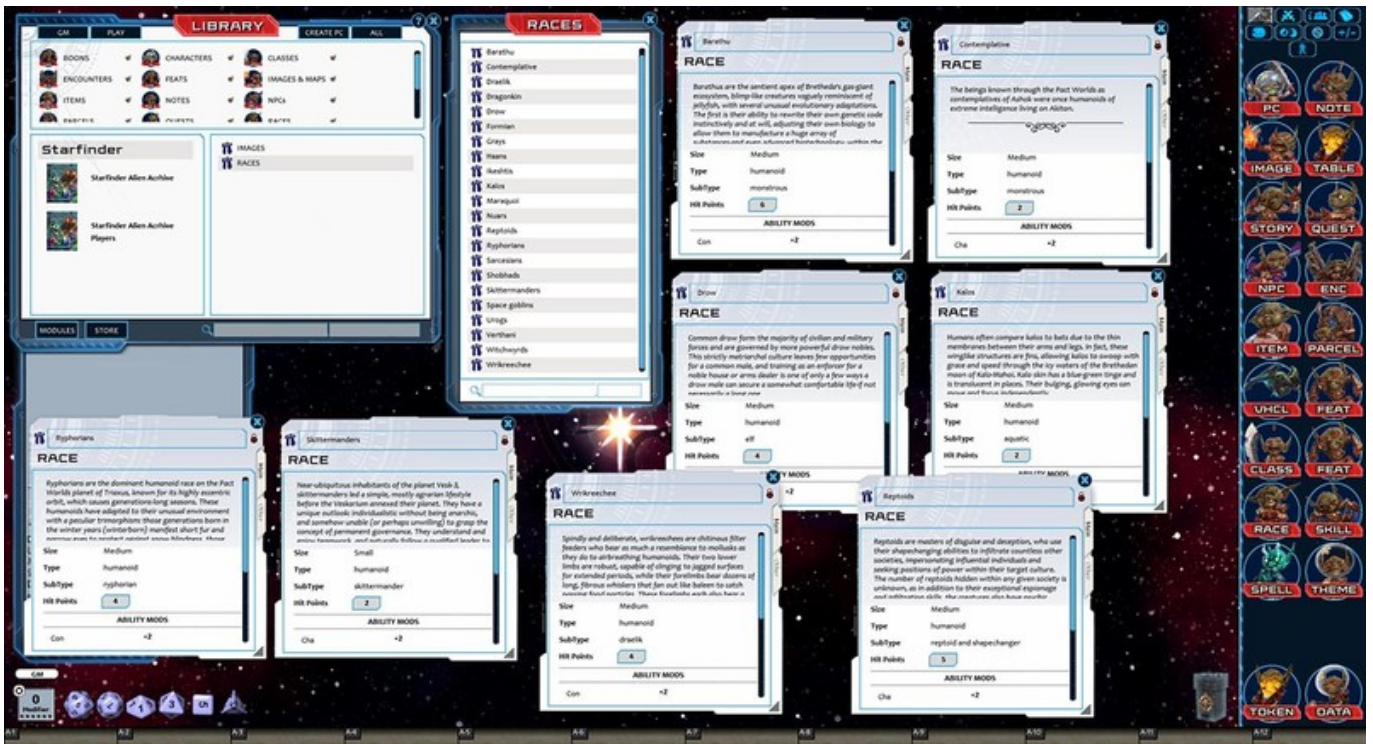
LIBRARY

GM | PLAY | CREATE PC | ALL

BOONS
CHARACTERS
CLASSES
ENCOUNTERS
FEATS
IMAGES & MAPS
ITEMS
NOTES
NPCs

Starfinder

Starfinder Alien Archive

Starfinder Alien Archive Players

IMAGES
RACES

MODULES | STORE

RACES

Barathu
Contemplative
Draelik
Dragonkin
Drow
Formian
Grays
Haans
Ikeshtis
Kalos
Maraquoi
Nuars
Reptoids
Ryphorians
Sarcesians
Shobhads
Skittermanders
Space goblins
Urogs
Verthani
Witchwyrds
Wrikreechee

Barathu
RACE
Barathus are the sentient apex of Bretheda's gas-giant ecosystem, blimp-like creatures vaguely reminiscent of jellyfish, with several unusual evolutionary adaptations. The first is their ability to rewrite their own genetic code instinctively and at will, adjusting their own biology to allow them to manufacture a huge array of
Size Medium
Type humanoid
SubType monstrous
Hit Points 6
ABILITY MODS
Con +2

Contemplative
RACE
The beings known through the Pact Worlds as contemplatives of Ashok were once humanoids of extreme intelligence living on Akiton.
Size Medium
Type humanoid
SubType monstrous
Hit Points 2
ABILITY MODS
Cha +2

Drow
RACE
Common drow form the majority of civilian and military forces and are governed by more powerful drow nobles. This strictly matriarchal culture leaves few opportunities for a common male, and training as an enforcer for a noble house or arms dealer is one of only a few ways a drow male can secure a somewhat comfortable life if not
Size Medium
Type humanoid
SubType elf
Hit Points 4

Kalos
RACE
Humans often compare kalos to bats due to the thin membranes between their arms and legs. In fact, these winglike structures are fins, allowing kalos to swoop with grace and speed through the icy waters of the Bretheden moon of Kalo-Mahoi. Kalo skin has a blue-green tinge and is translucent in places. Their bulging, glowing eyes can
Size Medium
Type humanoid
SubType aquatic
Hit Points 2

Ryphorians
RACE
Ryphorians are the dominant humanoid race on the Pact Worlds planet of Triaxus, known for its highly eccentric orbit, which causes generations-long seasons. These humanoids have adapted to their unusual environment with a peculiar trimorphism: those generations born in the winter years (winterborn) manifest short fur and
Size Medium
Type humanoid
SubType ryphorian
Hit Points 4
ABILITY MODS
Con +2

Skittermanders
RACE
Near-ubiquitous inhabitants of the planet Vesk-3, skittermanders led a simple, mostly agrarian lifestyle before the Veskarium annexed their planet. They have a unique outlook: individualistic without being anarchic, and somehow unable (or perhaps unwilling) to grasp the concept of permanent governance. They understand and
Size Small
Type humanoid
SubType skittermander
Hit Points 2
ABILITY MODS
Cha +2

Wrikreechee
RACE
Spindly and deliberate, wrikreechees are chitinous filter feeders who bear as much a resemblance to mollusks as they do to airbreathing humanoids. Their two lower limbs are robust, capable of clinging to jagged surfaces for extended periods, while their forelimbs bear dozens of long, fibrous whiskers that fan out like baleen to catch
Size Medium
Type humanoid
SubType draelik
Hit Points 4
ABILITY MODS
Con +2

Reptoids
RACE
Reptoids are masters of disguise and deception, who use their shapechanging abilities to infiltrate countless other societies, impersonating influential individuals and seeking positions of power within their target culture. The number of reptoids hidden within any given society is unknown, as in addition to their exceptional espionage
Size Medium
Type humanoid
SubType reptoid and shapechanger
Hit Points 5
ABILITY MODS
Cha +2

PC NOTE
IMAGE TABLE
STORY QUEST
NPC ENC
ITEM PARCEL
VHCL FEAT
CLASS FEAT
RACE SKILL
SPELL THEME
TOKEN DATA

GM
0 Modifier